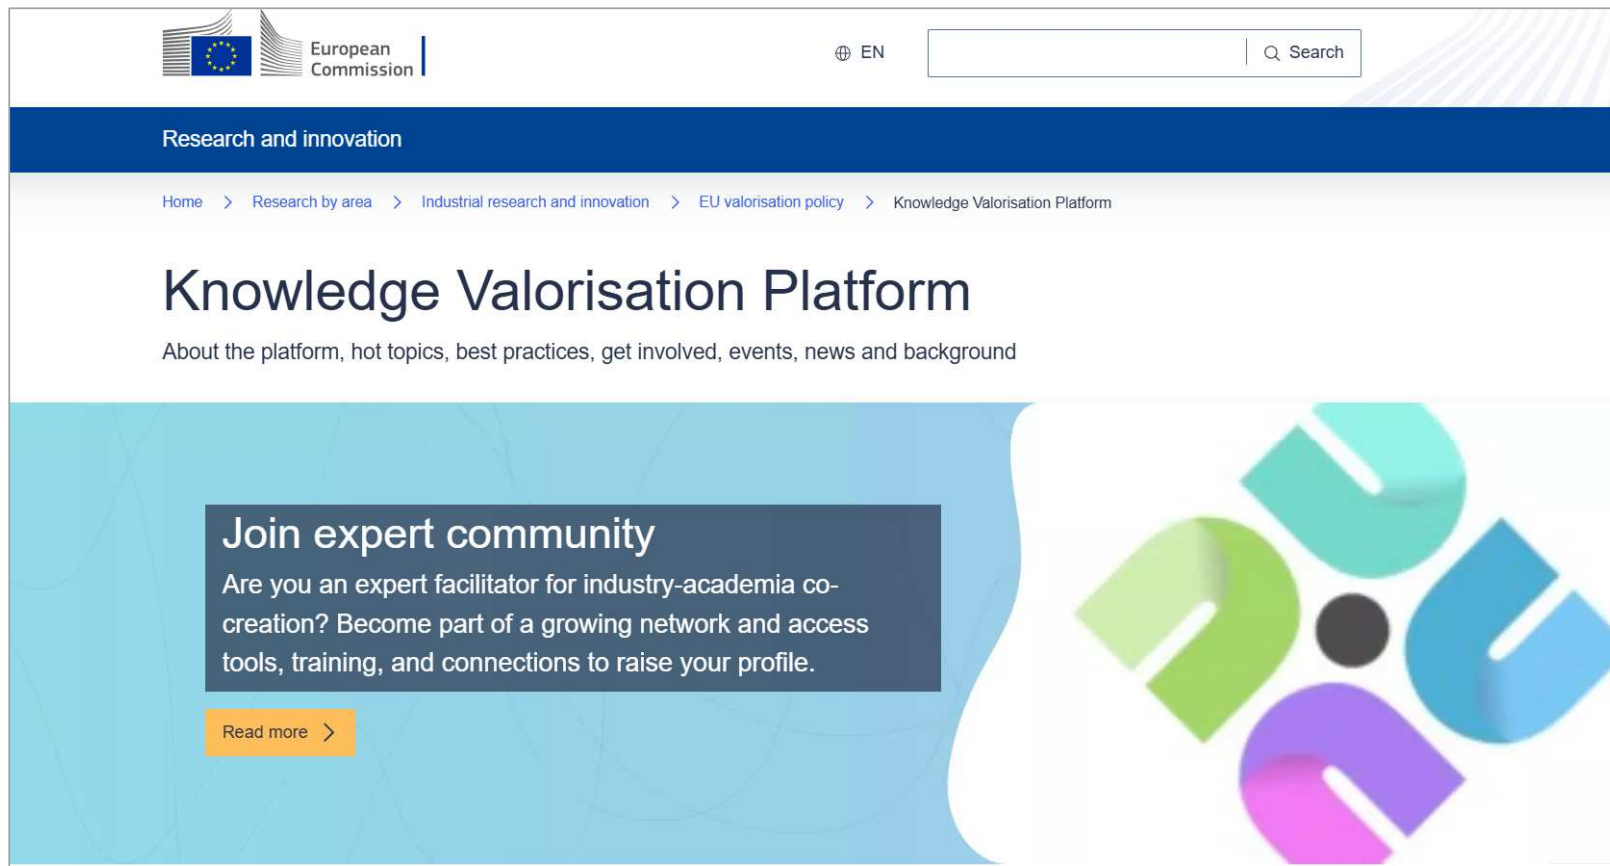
European Commission

EN

Search

Research and innovation

Home > Research by area > Industrial research and innovation > EU valorisation policy > Knowledge Valorisation Platform

Knowledge Valorisation Platform

About the platform, hot topics, best practices, get involved, events, news and background

Join expert community

Are you an expert facilitator for industry-academia co-creation? Become part of a growing network and access tools, training, and connections to raise your profile.

Read more